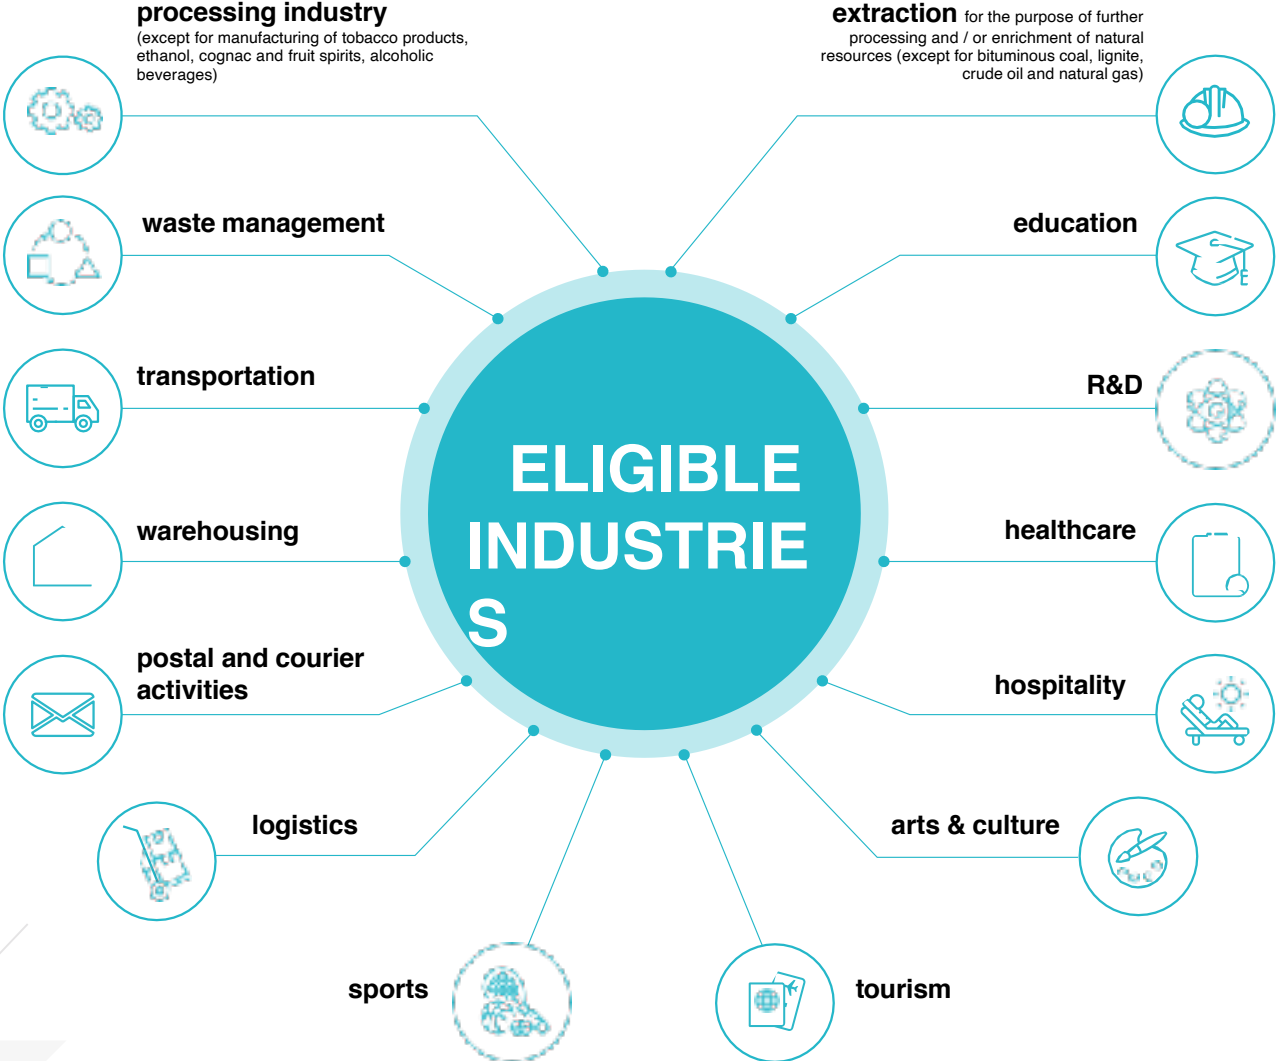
processing industry
(except for manufacturing of tobacco products, ethanol, cognac and fruit spirits, alcoholic beverages)

extraction for the purpose of further processing and / or enrichment of natural resources (except for bituminous coal, lignite, crude oil and natural gas)

waste management

education

transportation

R&D

ELIGIBLE INDUSTRIE S

warehousing

healthcare

postal and courier activities

hospitality

logistics

arts & culture

sports

tourism